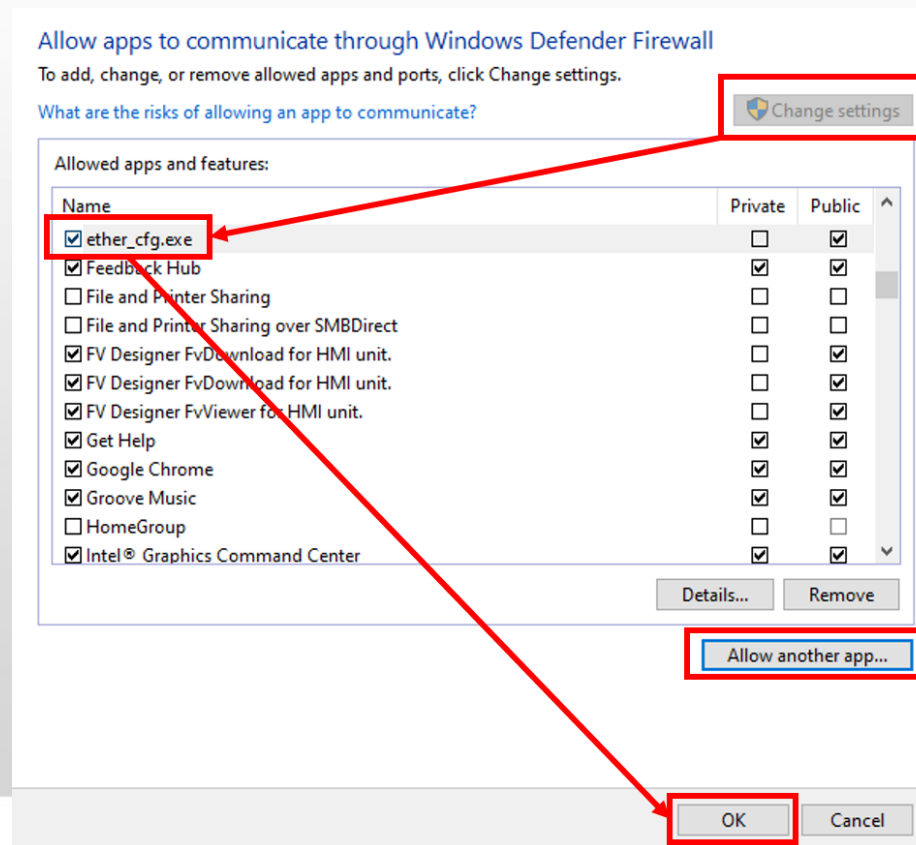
Allow apps to communicate through Windows Defender Firewall

To add, change, or remove allowed apps and ports, click Change settings.

What are the risks of allowing an app to communicate?

Change settings

Allowed apps and features:

| Name | Private | Public |
|---|---|---|
| ☑ ether_cfg.exe | ☐ | ☑ |
| ☑ Feedback Hub | ☑ | ☑ |
| ☐ File and Printer Sharing | ☐ | ☐ |
| ☐ File and Printer Sharing over SMBDirect | ☐ | ☐ |
| ☑ FV Designer FvDownload for HMI unit. | ☐ | ☑ |
| ☑ FV Designer FvDownload for HMI unit. | ☐ | ☑ |
| ☑ FV Designer FvViewer for HMI unit. | ☐ | ☑ |
| ☑ Get Help | ☑ | ☑ |
| ☑ Google Chrome | ☑ | ☑ |
| ☑ Groove Music | ☑ | ☑ |
| ☐ HomeGroup | ☐ | ☐ |
| ☑ Intel® Graphics Command Center | ☑ | ☑ |

Details...
Remove

Allow another app...

OK
Cancel